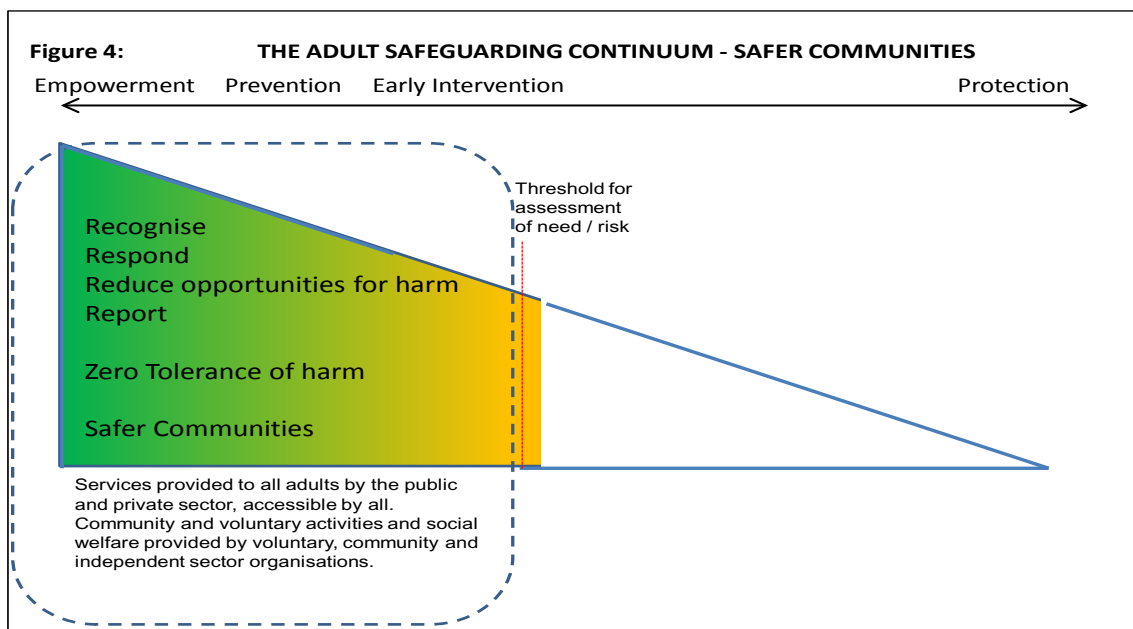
Figure 4: THE ADULT SAFEGUARDING CONTINUUM - SAFER COMMUNITIES

Empowerment Prevention Early Intervention Protection

Threshold for assessment of need / risk

Recognise
Respond
Reduce opportunities for harm
Report

Zero Tolerance of harm

Safer Communities

Services provided to all adults by the public and private sector, accessible by all. Community and voluntary activities and social welfare provided by voluntary, community and independent sector organisations.